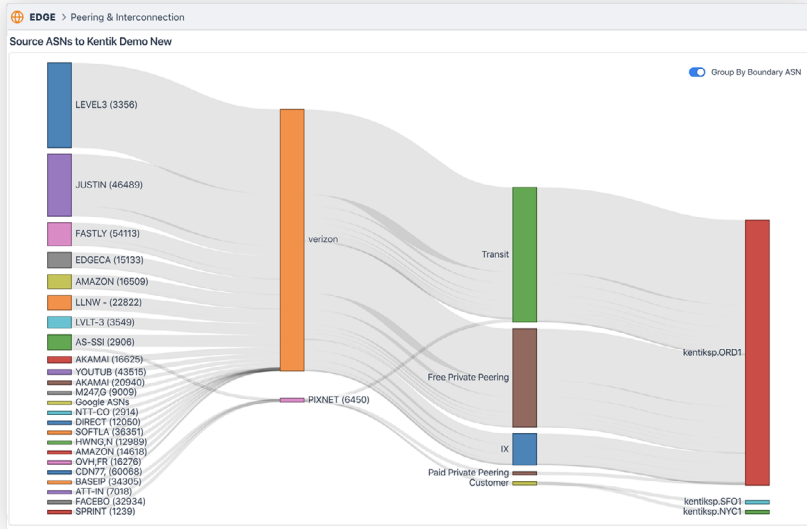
EDGE > Peering & Interconnection

Source ASNs to Kentik Demo New

Group By Boundary ASN

LEVEL3 (3356)
JUSTIN (46489)
FASTLY (54113)
EDGECA (15133)
AMAZON (16509)
LLNW - (22822)
LVLT-3 (3549)
AS-SSI (2906)
AKAMAI (16625)
YOUTUB (43515)
AKAMAI (20940)
M247,G (9009)
Google ASNs
NTT-CO (2914)
DIRECT (12050)
SOFTLA (36351)
HWNG,N (12989)
AMAZON (14618)
OVH,FR (16276)
CDN77, (60068)
BASEIP (34305)
ATT-IN (7018)
FACEBO (32934)
SPRINT (1239)

verizon
PIXNET (6450)

Transit
Free Private Peering
IX
Paid Private Peering
Customer

kentiksp.ORD1
kentiksp.SFO1
kentiksp.NYC1